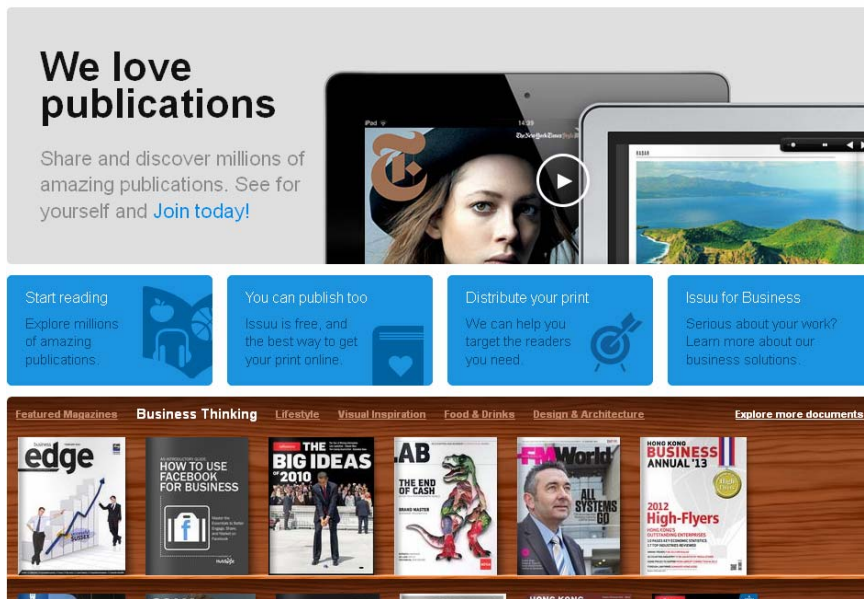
We love publications

Share and discover millions of amazing publications. See for yourself and Join today!

iPad 14:39

Start reading
Explore millions of amazing publications.

You can publish too
Issuu is free, and the best way to get your print online.

Distribute your print
We can help you target the readers you need.

Issuu for Business
Serious about your work? Learn more about our business solutions.

Featured Magazines Business Thinking Lifestyle Visual Inspiration Food & Drinks Design & Architecture Explore more documents

business edge

HOW TO USE FACEBOOK FOR BUSINESS

THE BIG IDEAS OF 2010

LAB THE END OF CASH

FM World ALL SYSTEMS GO

HONG KONG BUSINESS ANNUAL '13 2012 High-Flyers